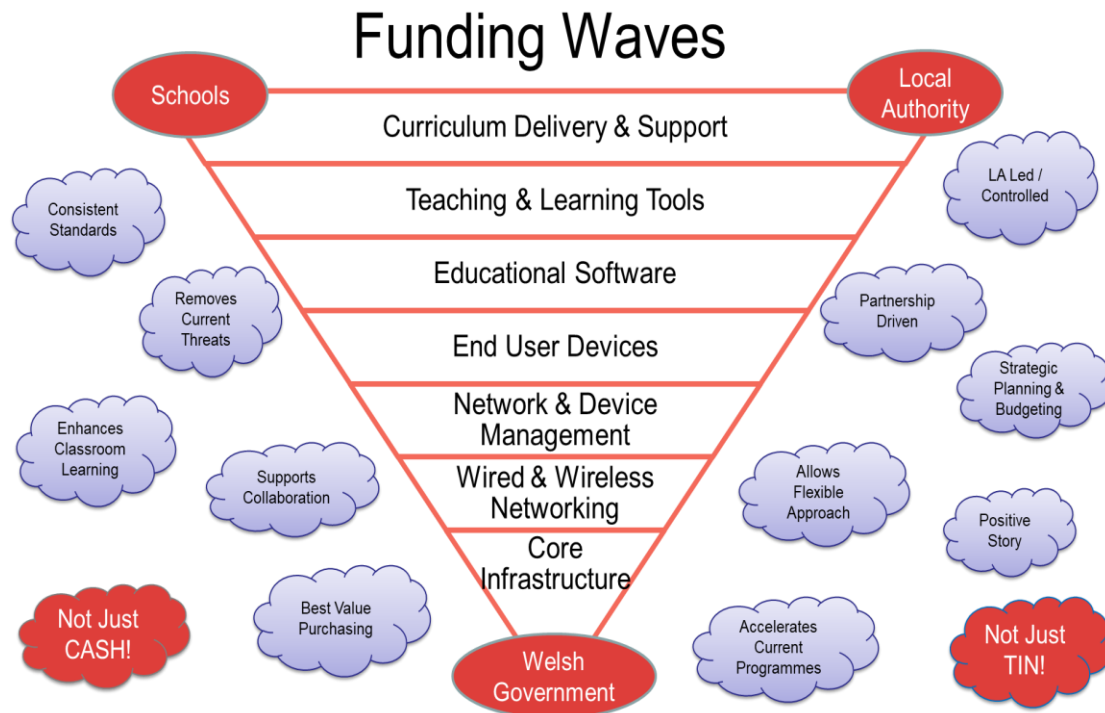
Funding Waves

Schools

Local Authority

Curriculum Delivery & Support

Teaching & Learning Tools

Educational Software

End User Devices

Network & Device Management

Wired & Wireless Networking

Core Infrastructure

Welsh Government

Consistent Standards

Removes Current Threats

Enhances Classroom Learning

Supports Collaboration

Not Just CASH!

Best Value Purchasing

LA Led / Controlled

Partnership Driven

Strategic Planning & Budgeting

Allows Flexible Approach

Positive Story

Accelerates Current Programmes

Not Just TIN!